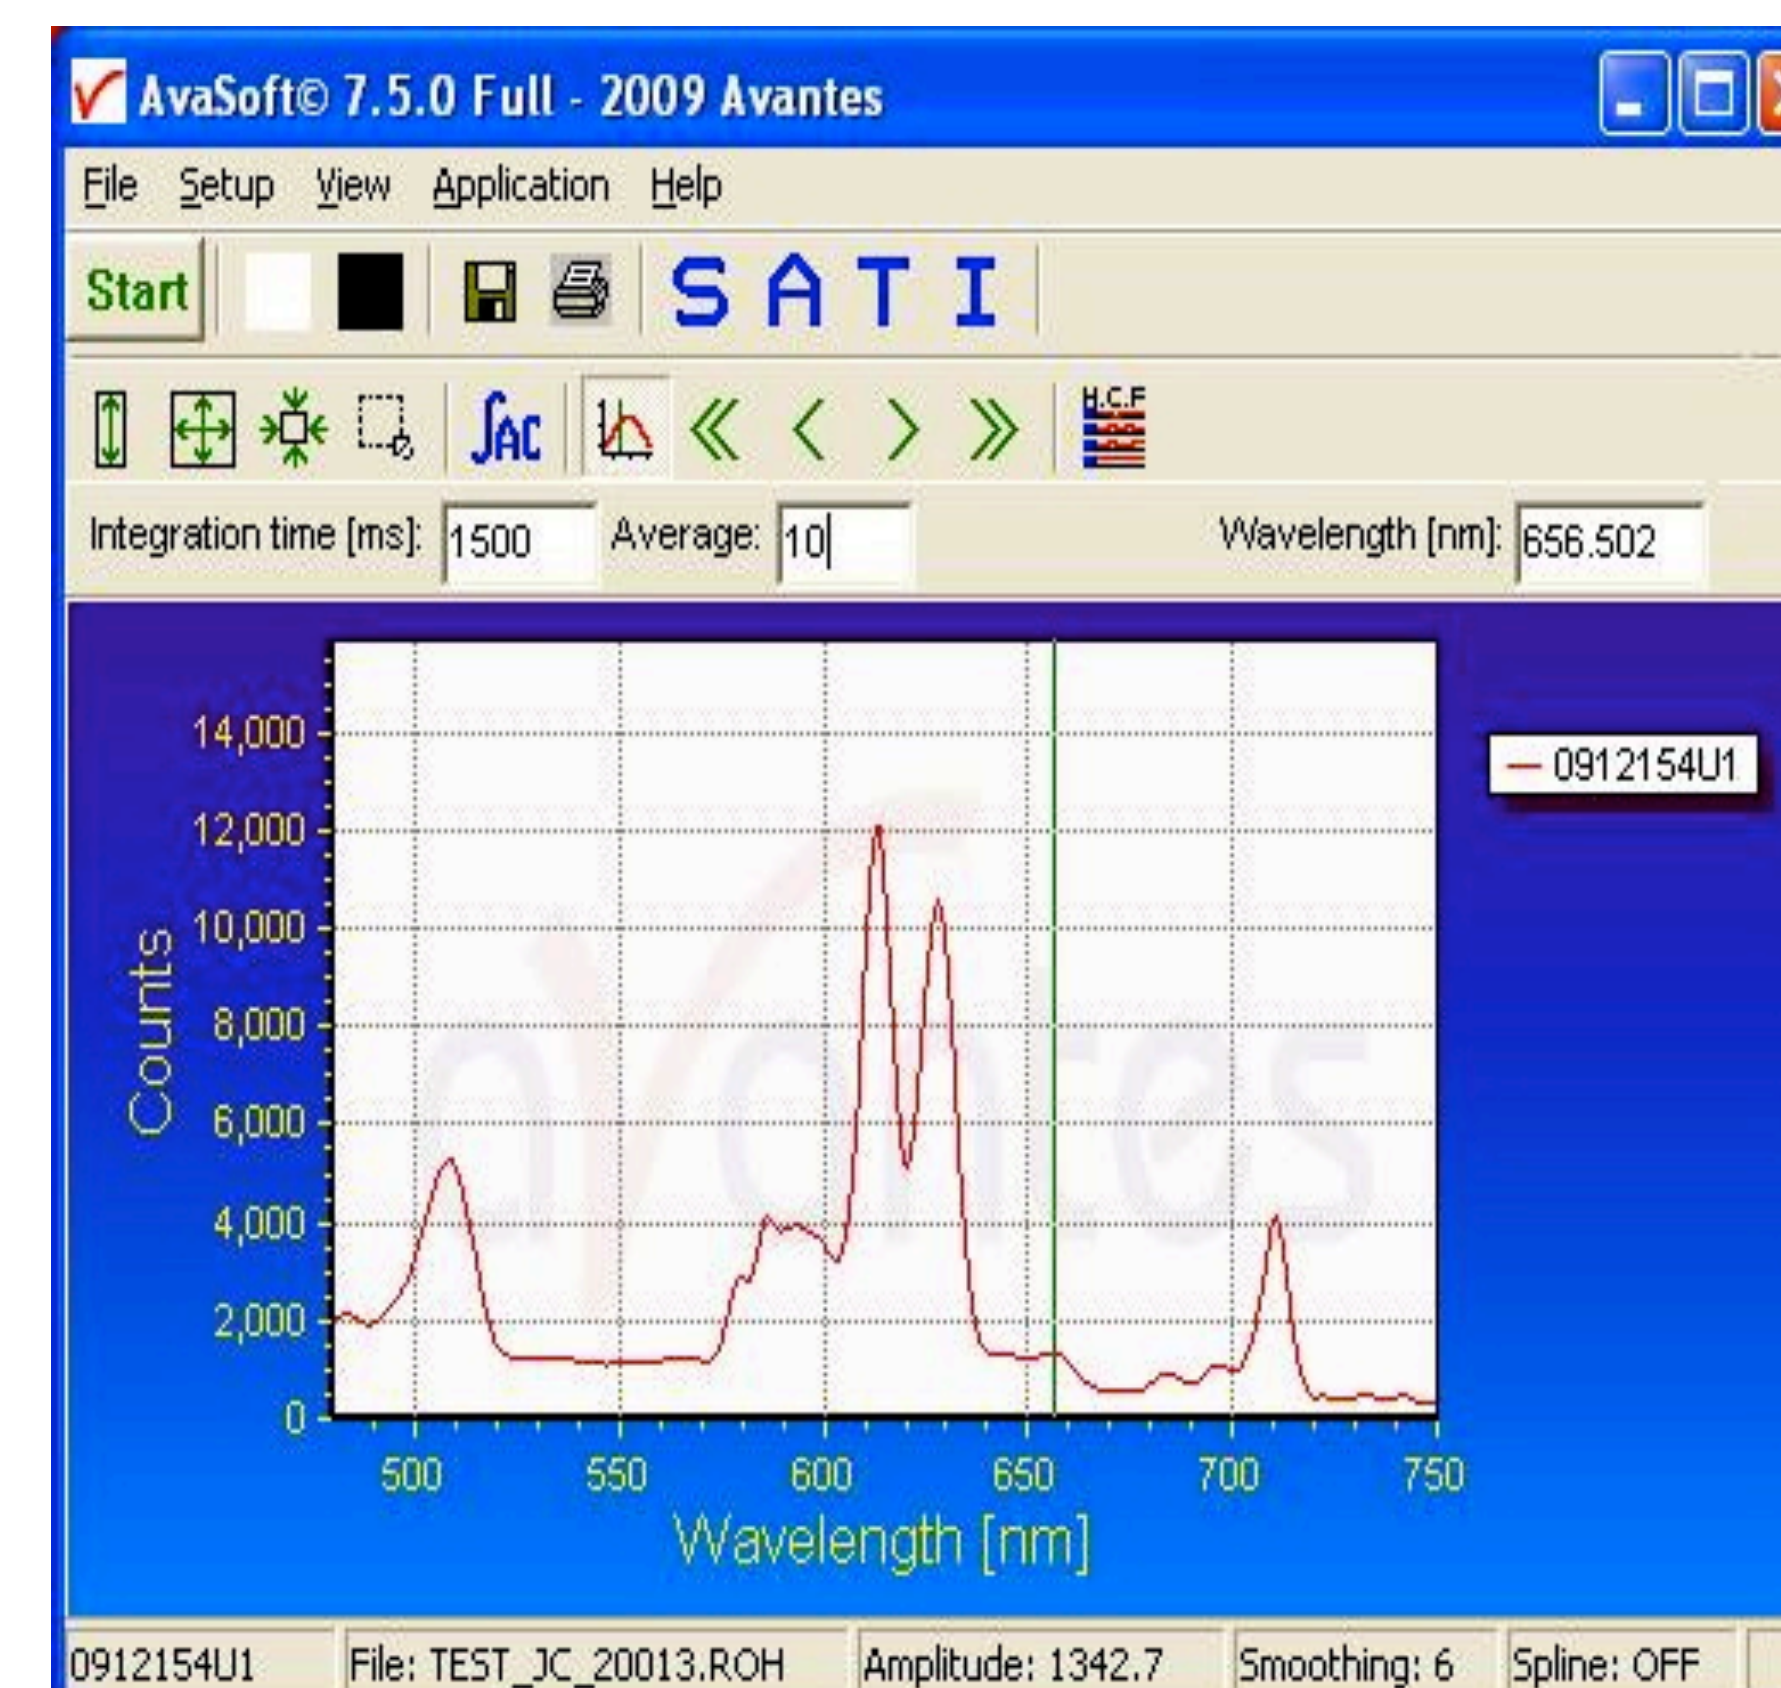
AvaSoft© 7.5.0 Full - 2009 Avantes

File Setup View Application Help

Start S A T I

∫AC H.C.F

Integration time [ms]: 1500 Average: 10 Wavelength [nm]: 656.502

14,000
12,000
10,000
8,000
6,000
4,000
2,000
0

Counts

500 550 600 650 700 750

Wavelength [nm]

0912154U1

0912154U1 | File: TEST_JC_20013.ROH | Amplitude: 1342.7 | Smoothing: 6 | Spline: OFF